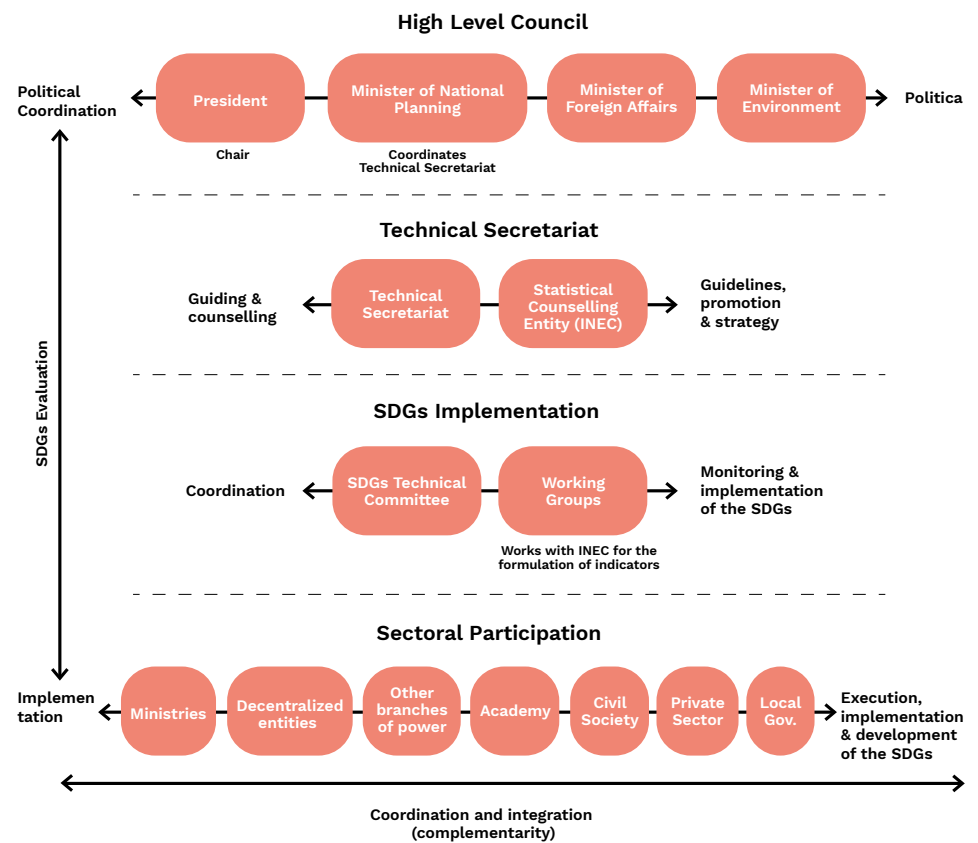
High Level Council

Political Coordination

President

Minister of National Planning

Minister of Foreign Affairs

Minister of Environment

Politica

Chair

Coordinates Technical Secretariat

Technical Secretariat

Guiding & counselling

Technical Secretariat

Statistical Counselling Entity (INEC)

Guidelines, promotion & strategy

SDGs Evaluation

SDGs Implementation

Coordination

SDGs Technical Committee

Working Groups

Monitoring & implementation of the SDGs

Works with INEC for the formulation of indicators

Sectoral Participation

Implemen tation

Ministries

Decentralized entities

Other branches of power

Academy

Civil Society

Private Sector

Local Gov.

Execution, implementation & development of the SDGs

Coordination and integration (complementarity)